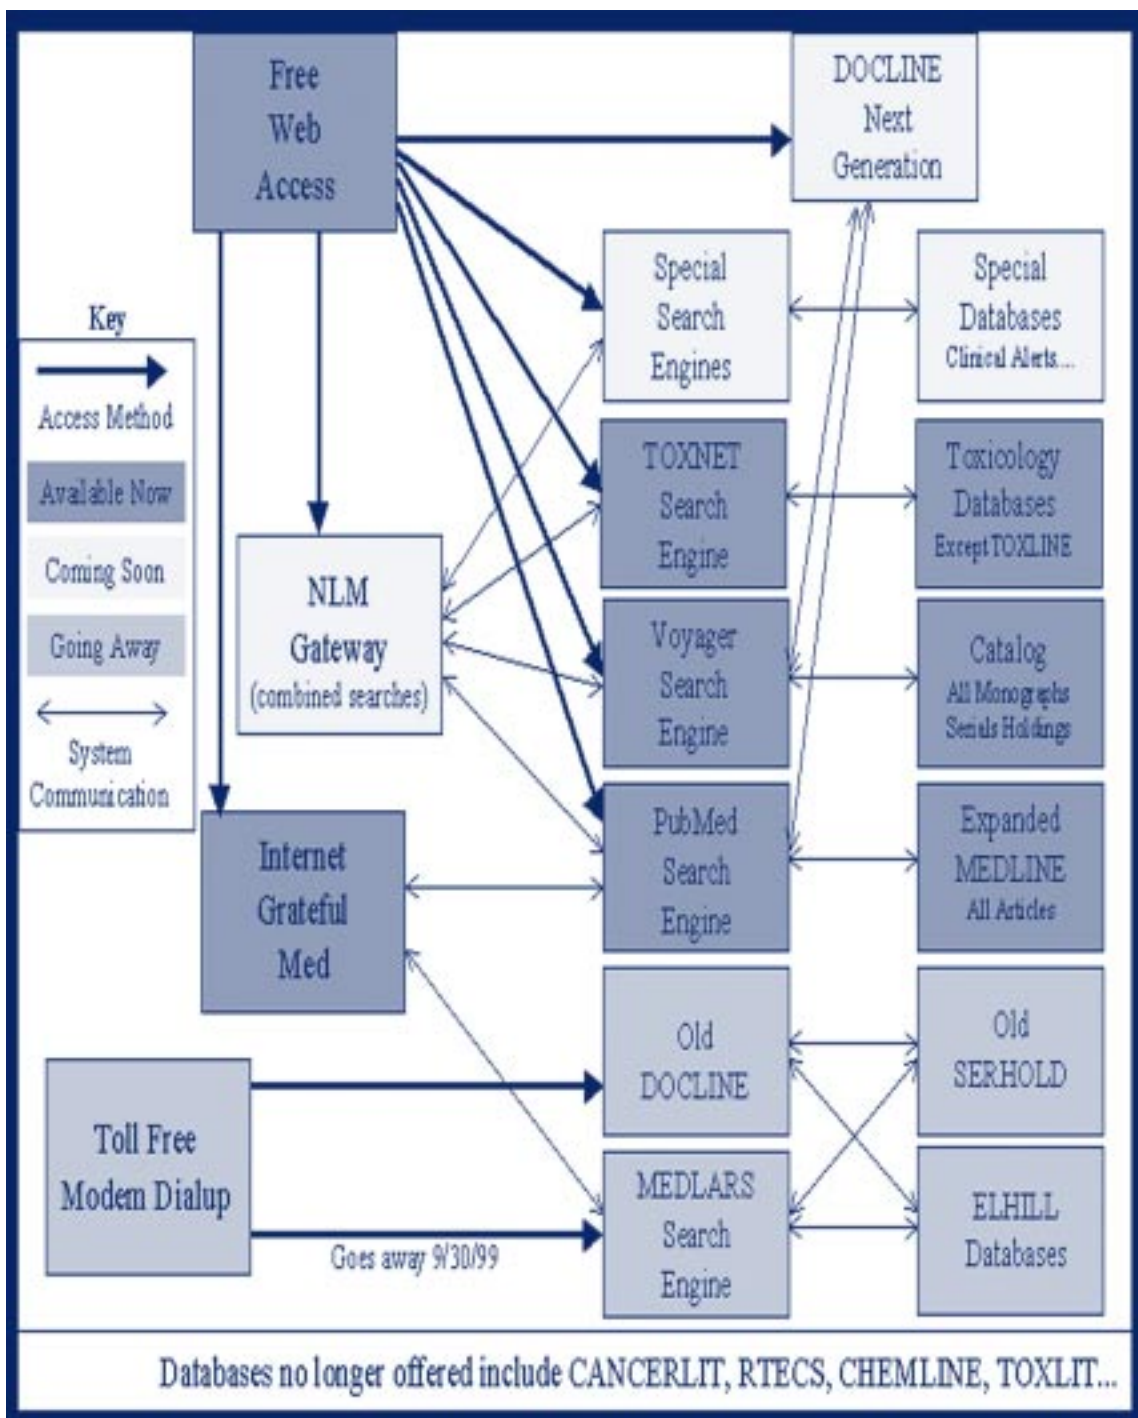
Free Web Access

DOCLINE Next Generation

Key

Access Method

Available Now

Coming Soon

Going Away

System Communication

Special Search Engines

Special Databases Clinical Alerts...

TOXNET Search Engine

Toxicology Databases Except TOXLINE

NLM Gateway (combined searches)

Voyager Search Engine

Catalog All Monographs Serials Holdings

Internet Grateful Med

PubMed Search Engine

Expanded MEDLINE All Articles

Old DOCLINE

Old SERHOLD

Toll Free Modem Dialup

MEDLARS Search Engine

ELHILL Databases

Goes away 9/30/99

Databases no longer offered include CANCERLIT, RTECS, CHEMLINE, TOXLIT...